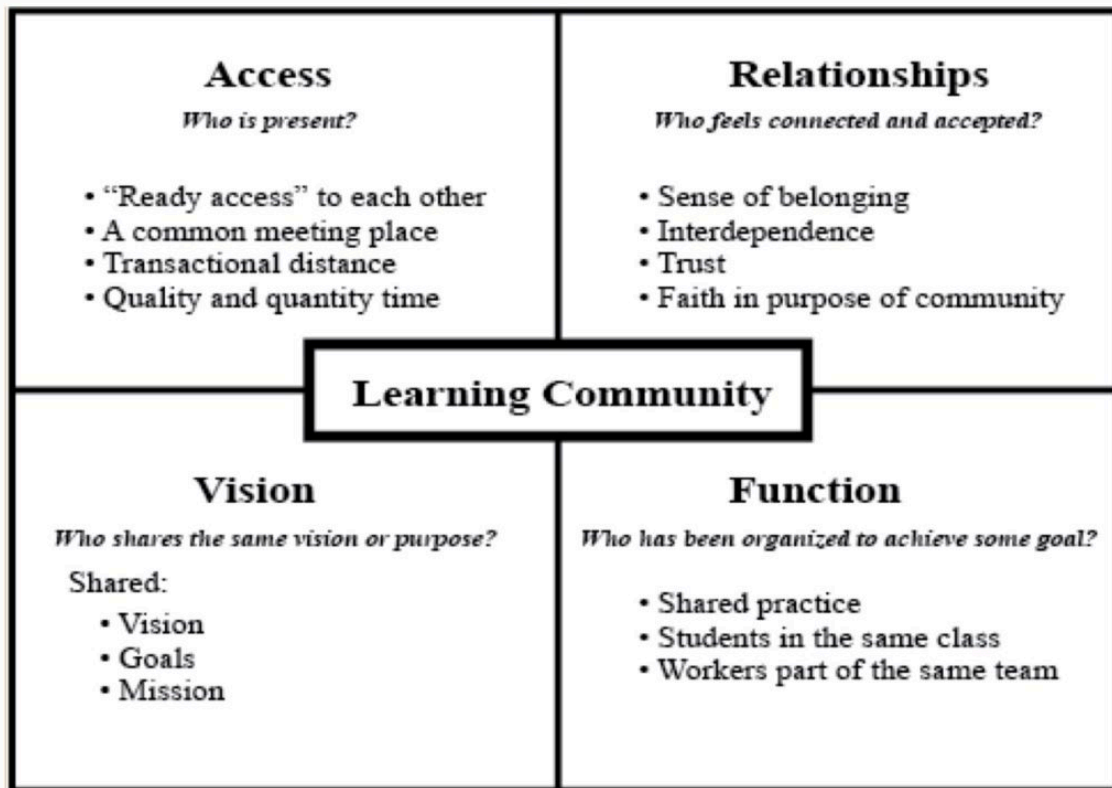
Access
*Who is present?*

• "Ready access" to each other
• A common meeting place
• Transactional distance
• Quality and quantity time

Relationships
*Who feels connected and accepted?*

• Sense of belonging
• Interdependence
• Trust
• Faith in purpose of community

Learning Community

Vision
*Who shares the same vision or purpose?*

Shared:
• Vision
• Goals
• Mission

Function
*Who has been organized to achieve some goal?*

• Shared practice
• Students in the same class
• Workers part of the same team